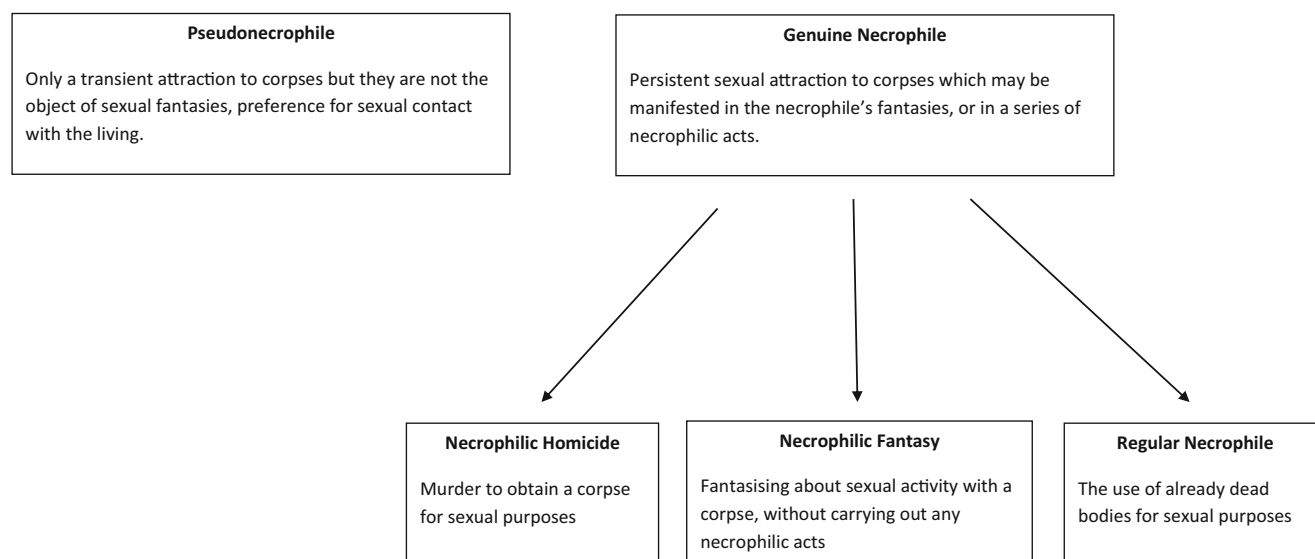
Pseudonecrophile

Only a transient attraction to corpses but they are not the object of sexual fantasies, preference for sexual contact with the living.

Genuine Necrophile

Persistent sexual attraction to corpses which may be manifested in the necrophile's fantasies, or in a series of necrophilic acts.

Necrophilic Homicide

Murder to obtain a corpse for sexual purposes

Necrophilic Fantasy

Fantasising about sexual activity with a corpse, without carrying out any necrophilic acts

Regular Necrophile

The use of already dead bodies for sexual purposes